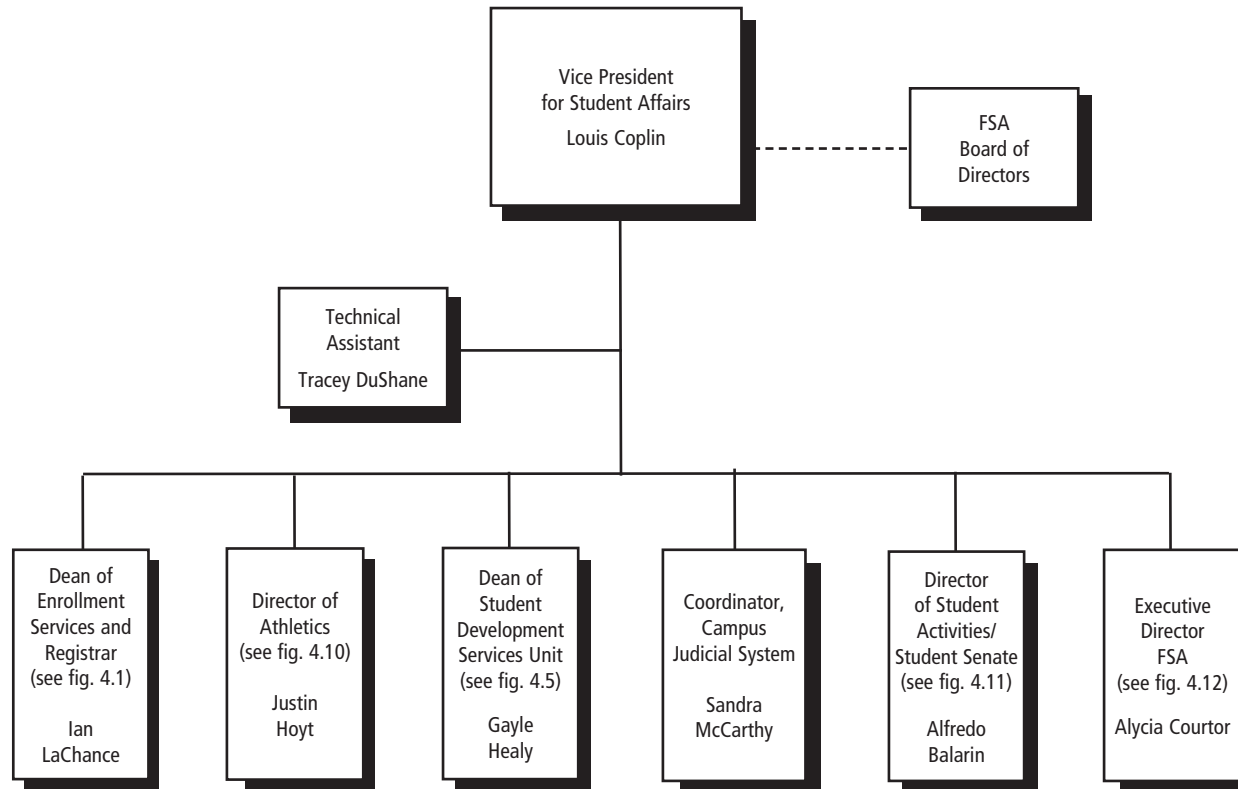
Vice President for Student Affairs
Louis Coplin

FSA Board of Directors

Technical Assistant
Tracey DuShane

Dean of Enrollment Services and Registrar (see fig. 4.1)
Ian LaChance

Director of Athletics (see fig. 4.10)
Justin Hoyt

Dean of Student Development Services Unit (see fig. 4.5)
Gayle Healy

Coordinator, Campus Judicial System
Sandra McCarthy

Director of Student Activities/ Student Senate (see fig. 4.11)
Alfredo Balarin

Executive Director FSA (see fig. 4.12)
Alycia Courtor